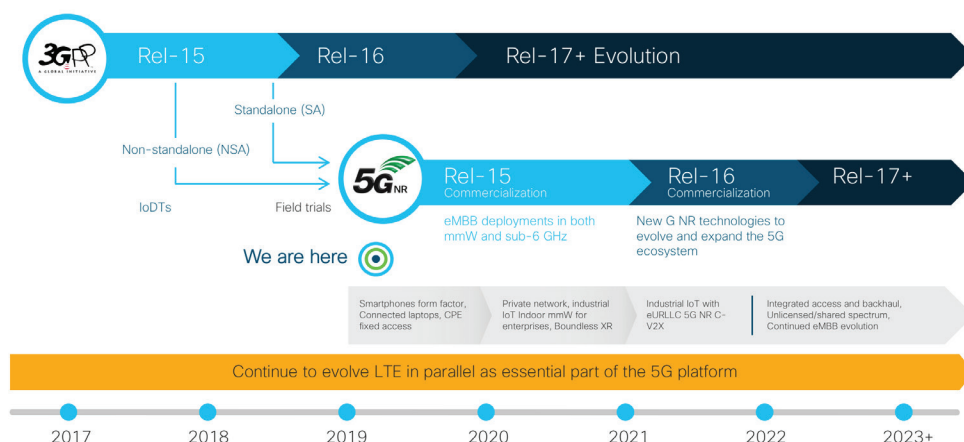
3GPP
A GLOBAL INITIATIVE

Rel-15

Rel-16

Rel-17+ Evolution

Standalone (SA)

Non-standalone (NSA)

IoDTs

Field trials

5G NR

Rel-15
Commercialization

eMBB deployments in both mmW and sub-6 GHz

Rel-16
Commercialization

New G NR technologies to evolve and expand the 5G ecosystem

Rel-17+

We are here

Smartphones form factor, Connected laptops, CPE fixed access

Private network, industrial IoT Indoor mmW for enterprises, Boundless XR

Industrial IoT with eURLLC 5G NR C-V2X

Integrated access and backhaul, Unlicensed/shared spectrum, Continued eMBB evolution

Continue to evolve LTE in parallel as essential part of the 5G platform

2017

2018

2019

2020

2021

2022

2023+